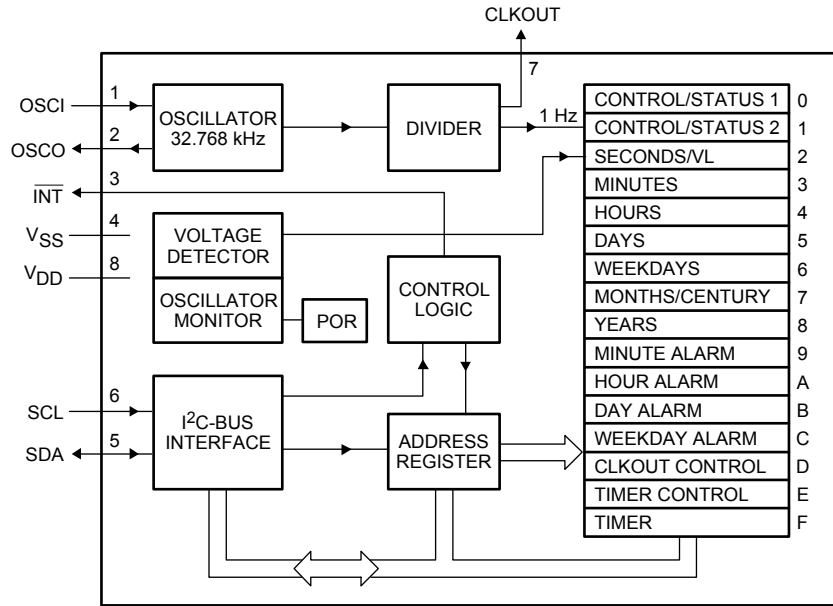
CLKOUT

7

OSCI 1

OSCILLATOR 32.768 kHz

DIVIDER

1 Hz

OSCO 2

$\overline{INT}$ 3

$V_{SS}$ 4

$V_{DD}$ 8

VOLTAGE DETECTOR

OSCILLATOR MONITOR

POR

CONTROL LOGIC

SCL 6

SDA 5

$I^2C$-BUS INTERFACE

ADDRESS REGISTER

| | |
|---|---|
| CONTROL/STATUS 1 | 0 |
| CONTROL/STATUS 2 | 1 |
| SECONDS/VL | 2 |
| MINUTES | 3 |
| HOURS | 4 |
| DAYS | 5 |
| WEEKDAYS | 6 |
| MONTHS/CENTURY | 7 |
| YEARS | 8 |
| MINUTE ALARM | 9 |
| HOUR ALARM | A |
| DAY ALARM | B |
| WEEKDAY ALARM | C |
| CLKOUT CONTROL | D |
| TIMER CONTROL | E |
| TIMER | F |